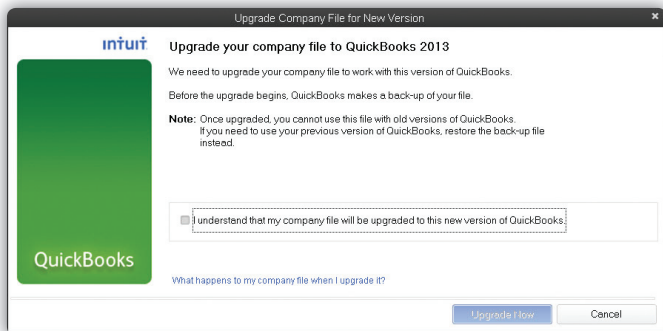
Upgrade Company File for New Version

intuit

QuickBooks

Upgrade your company file to QuickBooks 2013

We need to upgrade your company file to work with this version of QuickBooks.

Before the upgrade begins, QuickBooks makes a back-up of your file.

Note: Once upgraded, you cannot use this file with old versions of QuickBooks. If you need to use your previous version of QuickBooks, restore the back-up file instead.

I understand that my company file will be upgraded to this new version of QuickBooks.

What happens to my company file when I upgrade it?

Upgrade Now

Cancel